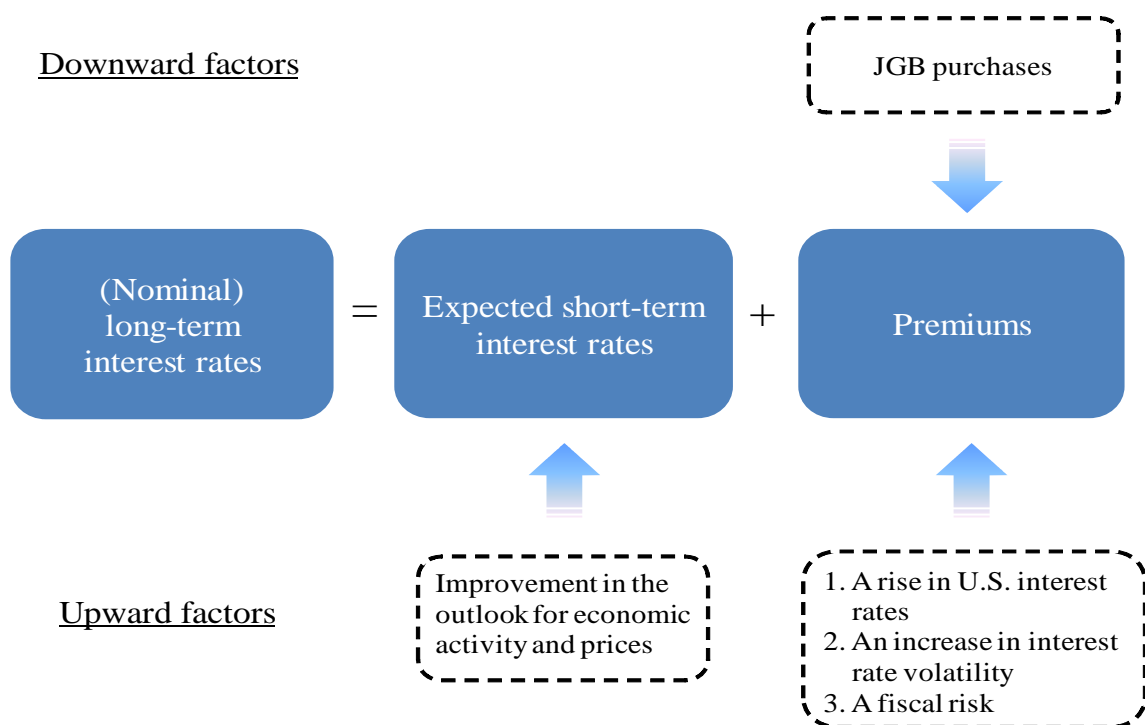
Downward factors

JGB purchases

(Nominal) long-term interest rates = Expected short-term interest rates + Premiums

Upward factors

Improvement in the outlook for economic activity and prices

1. A rise in U.S. interest rates
2. An increase in interest rate volatility
3. A fiscal risk